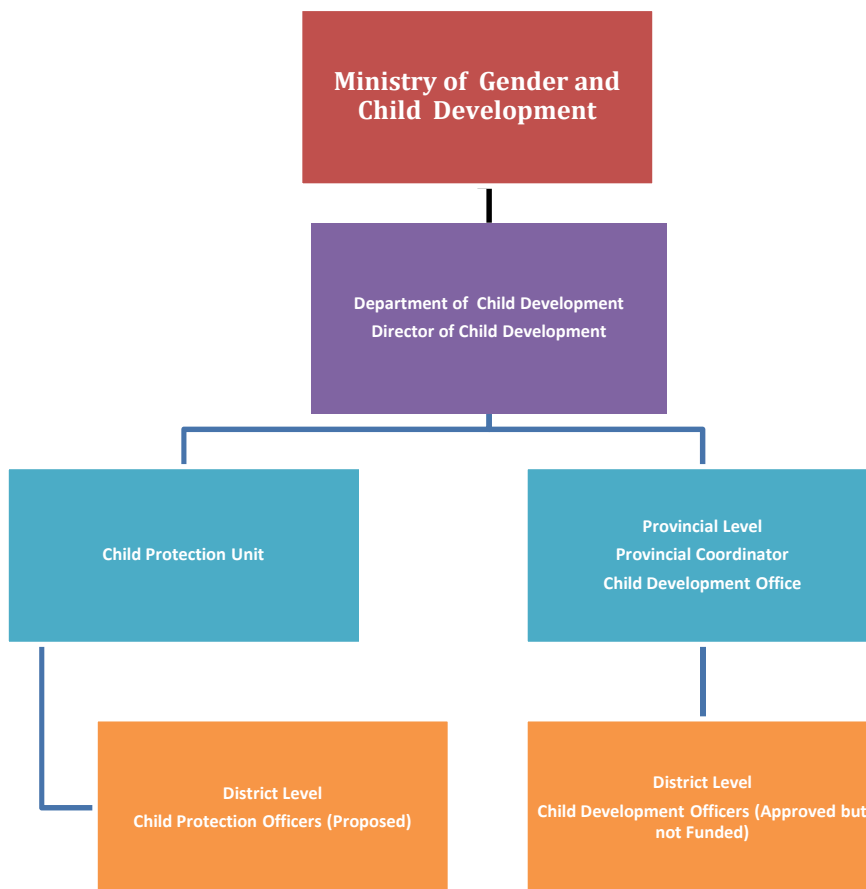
Ministry of Gender and Child Development

Department of Child Development
Director of Child Development

Child Protection Unit

Provincial Level
Provincial Coordinator
Child Development Office

District Level
Child Protection Officers (Proposed)

District Level
Child Development Officers (Approved but not Funded)